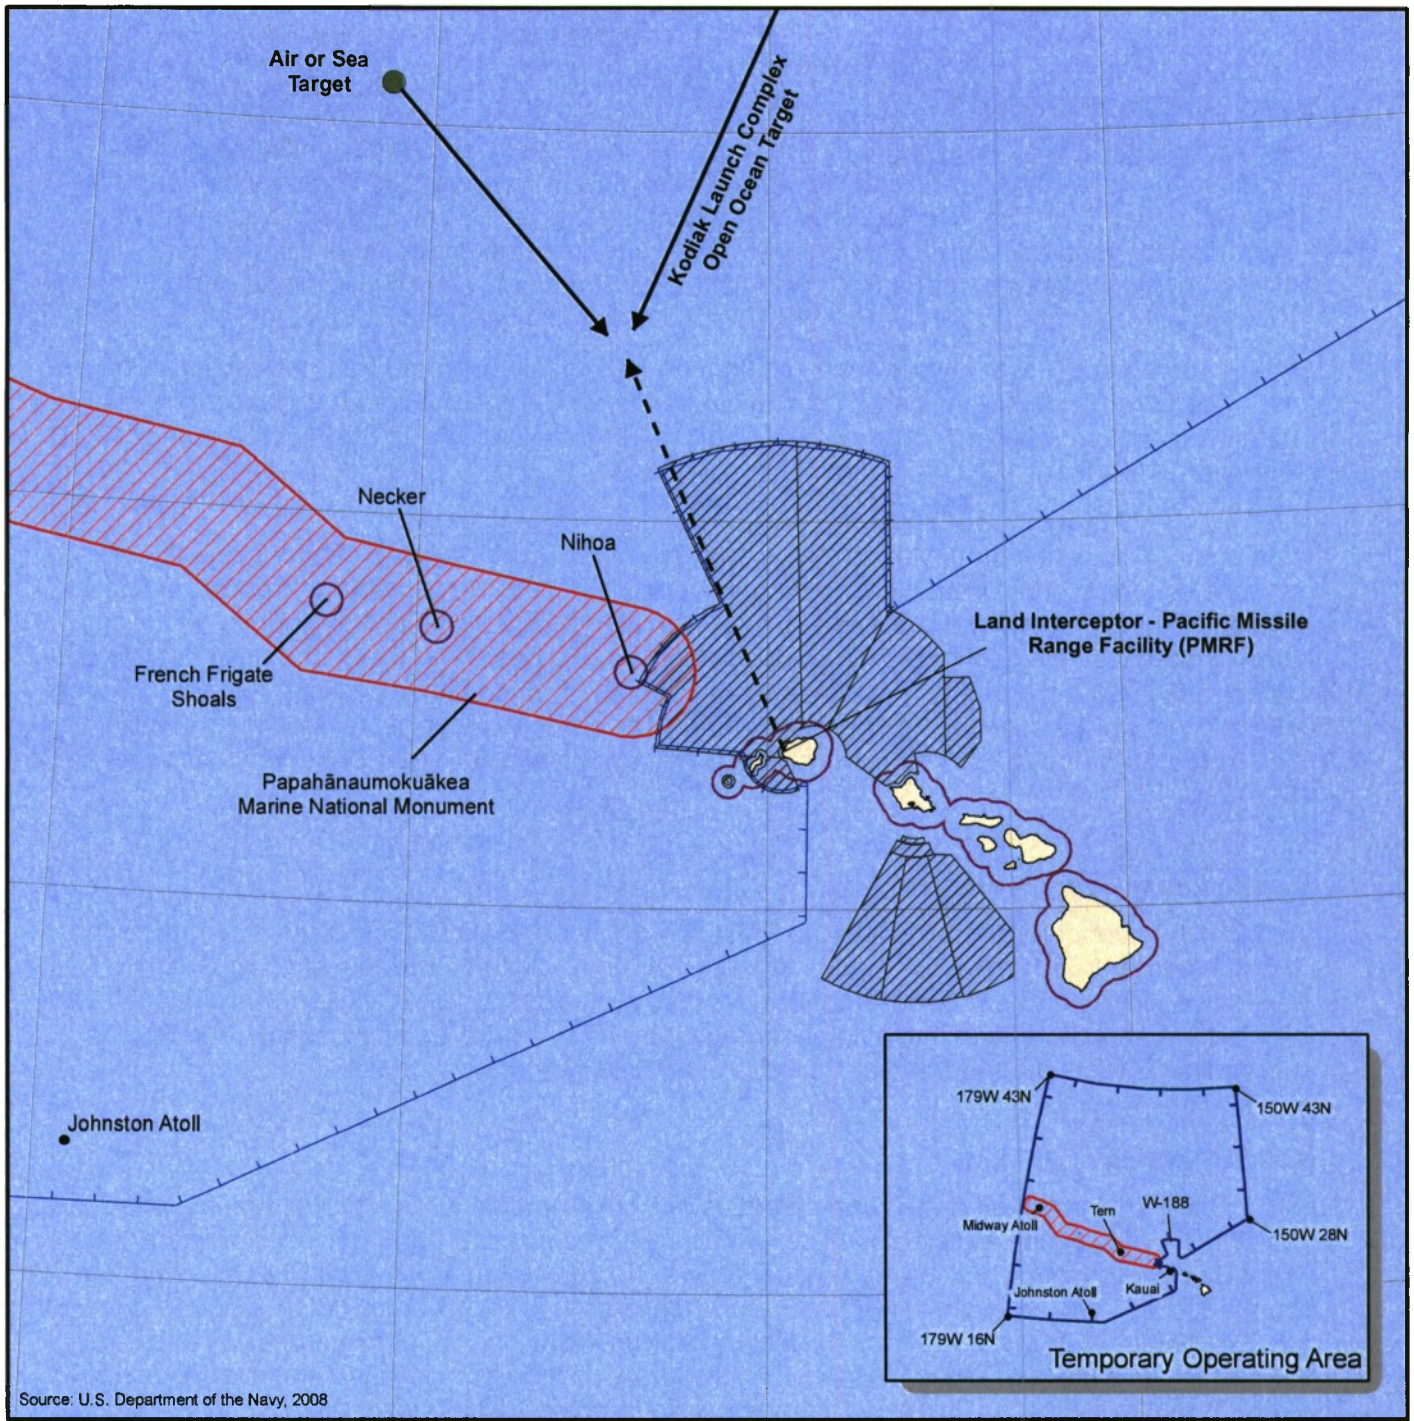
Air or Sea Target

Kodiak Launch Complex
Open Ocean Target

Necker

Nihoa

Land Interceptor - Pacific Missile Range Facility (PMRF)

French Frigate Shoals

Papahānaumokuākea Marine National Monument

Johnston Atoll

179W 43N

150W 43N

W-188

Tern

Midway Atoll

150W 28N

Johnston Atoll

Kauai

179W 16N

Temporary Operating Area

Source: U.S. Department of the Navy, 2008